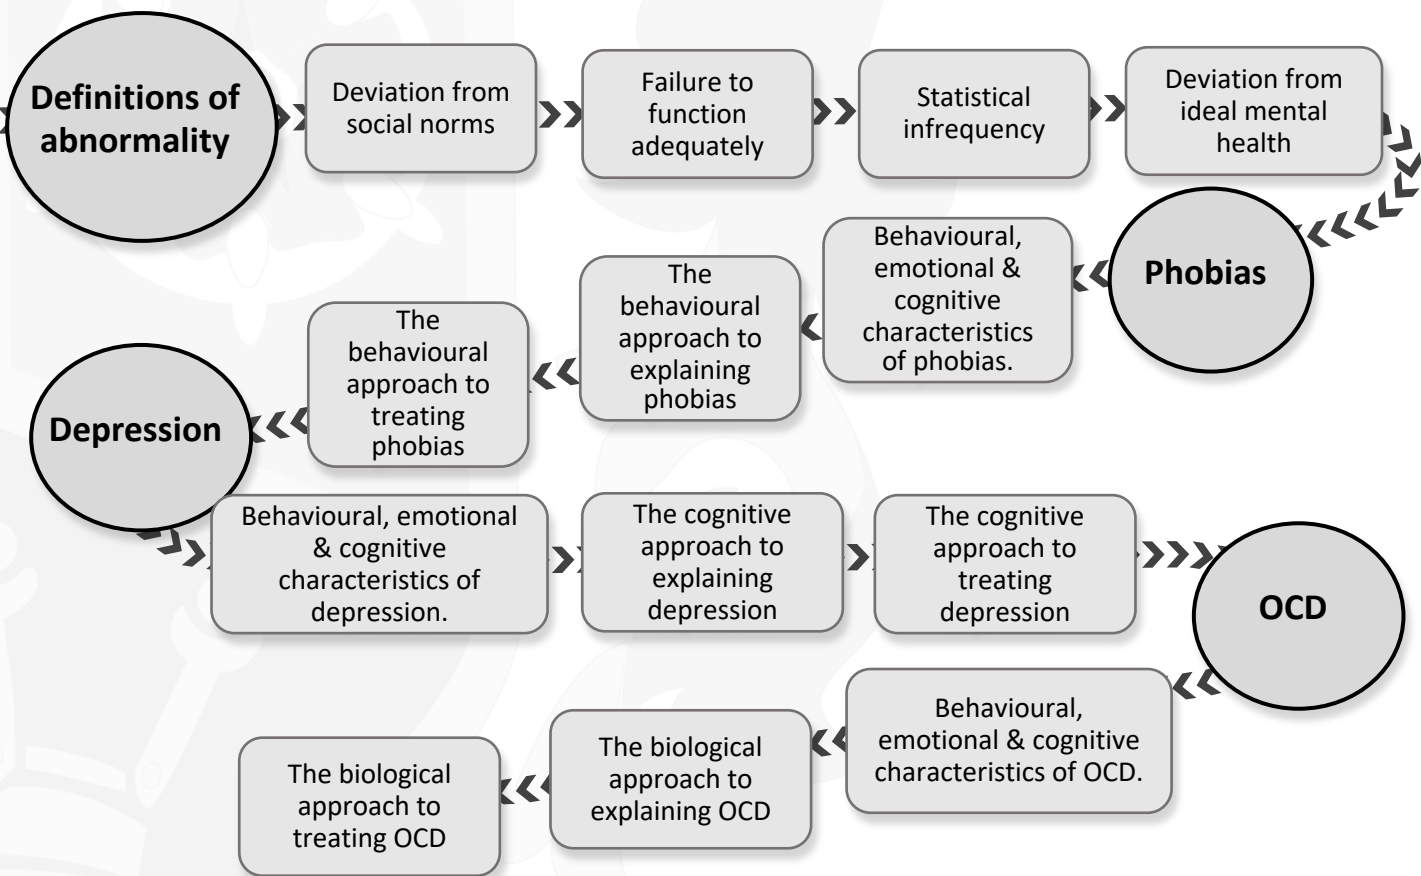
Definitions of abnormality

Deviation from social norms

Failure to function adequately

Statistical infrequency

Deviation from ideal mental health

Phobias

Behavioural, emotional & cognitive characteristics of phobias.

The behavioural approach to explaining phobias

The behavioural approach to treating phobias

Depression

Behavioural, emotional & cognitive characteristics of depression.

The cognitive approach to explaining depression

The cognitive approach to treating depression

OCD

Behavioural, emotional & cognitive characteristics of OCD.

The biological approach to explaining OCD

The biological approach to treating OCD